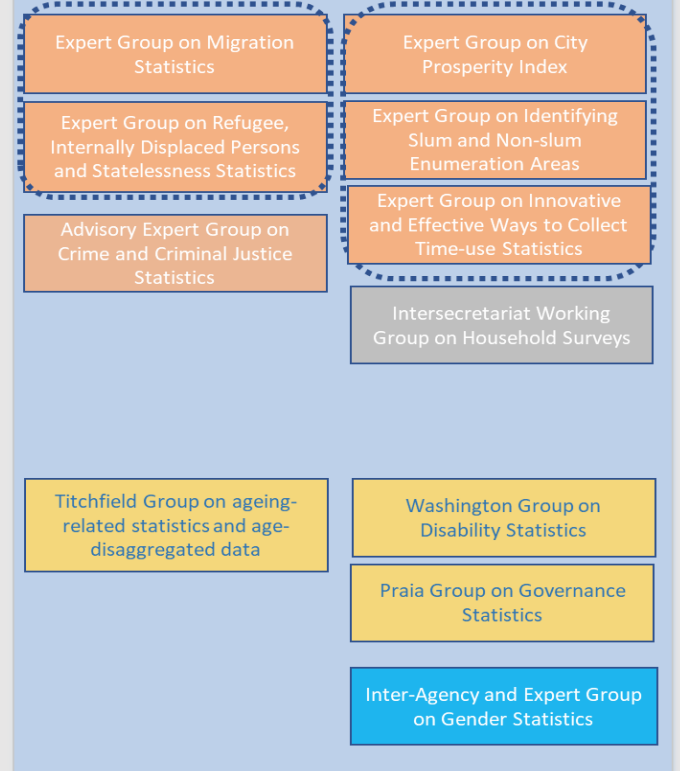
Expert Group on Migration Statistics

Expert Group on Refugee, Internally Displaced Persons and Statelessness Statistics

Advisory Expert Group on Crime and Criminal Justice Statistics

Expert Group on City Prosperity Index

Expert Group on Identifying Slum and Non-slum Enumeration Areas

Expert Group on Innovative and Effective Ways to Collect Time-use Statistics

Intersecretariat Working Group on Household Surveys

Titchfield Group on ageing-related statistics and age-disaggregated data

Washington Group on Disability Statistics

Praia Group on Governance Statistics

Inter-Agency and Expert Group on Gender Statistics